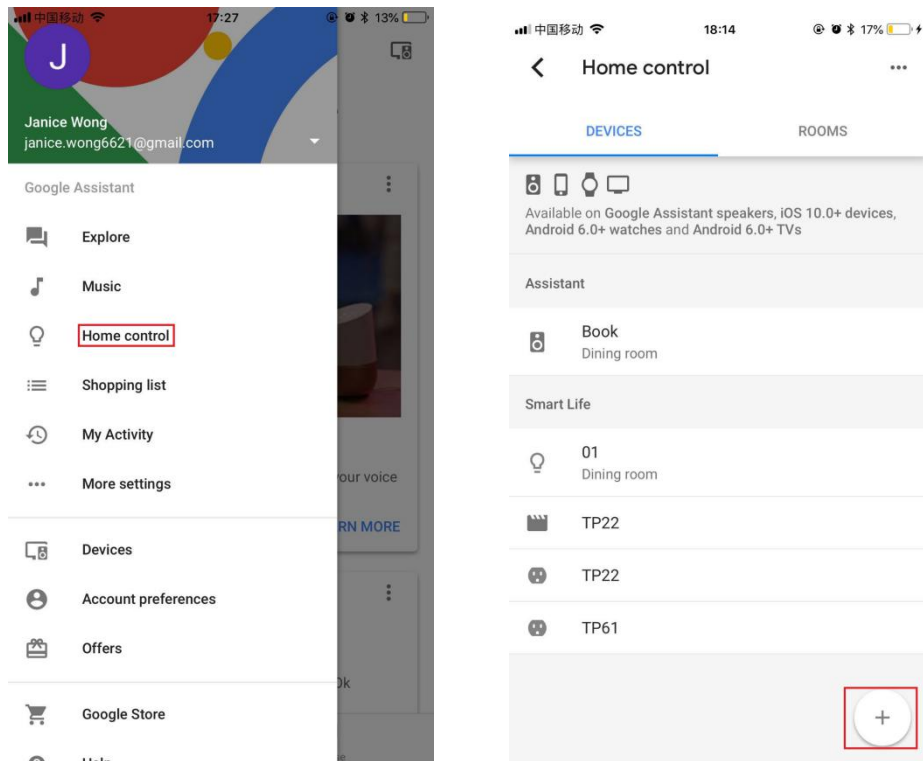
中国移动 17:27 13%

J

Janice Wong
janice.wong6621@gmail.com

Google Assistant

Explore

Music

Home control

Shopping list

My Activity

More settings

Devices

Account preferences

Offers

Google Store

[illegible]

our voice

RN MORE

0k

中国移动 18:14 17%

Home control

DEVICES

ROOMS

Available on Google Assistant speakers, iOS 10.0+ devices, Android 6.0+ watches and Android 6.0+ TVs

Assistant

Book
Dining room

Smart Life

01
Dining room

TP22

TP22

TP61

+